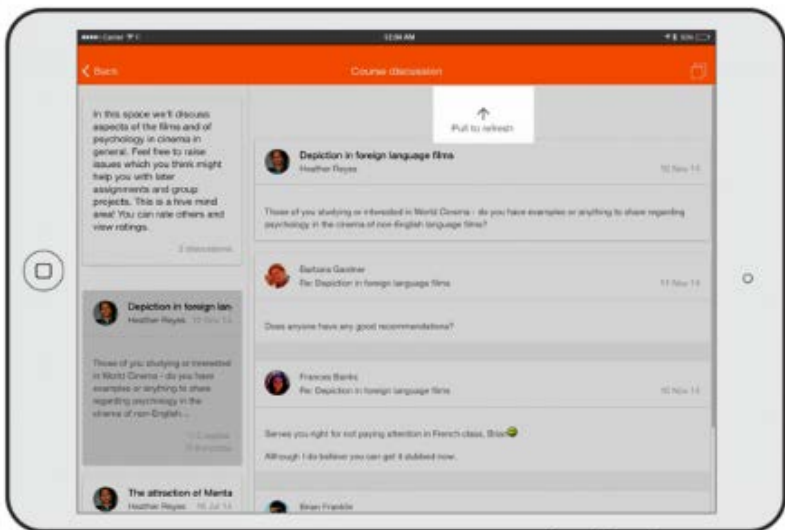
Carrier 12:06 AM

Back

Course discussion

In this space we'll discuss aspects of the films and of psychology in cinema in general. Feel free to raise issues which you think might help you with later assignments and group projects. This is a hive mind area! You can rate others and view ratings.

2 discussions

Depiction in foreign lan

Heather Reyes 10 Nov 14

Those of you studying or interested in World Cinema - do you have examples or anything to share regarding psychology in the cinema of non-English...

The attraction of Marta

Heather Reyes 16 Jul 14

Pull to refresh

Depiction in foreign language films

Heather Reyes

10 Nov 14

Those of you studying or interested in World Cinema - do you have examples or anything to share regarding psychology in the cinema of non-English language films?

Barbara Gardner

Re: Depiction in foreign language films

11 Nov 14

Does anyone have any good recommendations?

Frances Banks

Re: Depiction in foreign language films

16 Nov 14

Serves you right for not paying attention in French class, Brian

Although I do believe you can get it dubbed now.

Brian Franklin